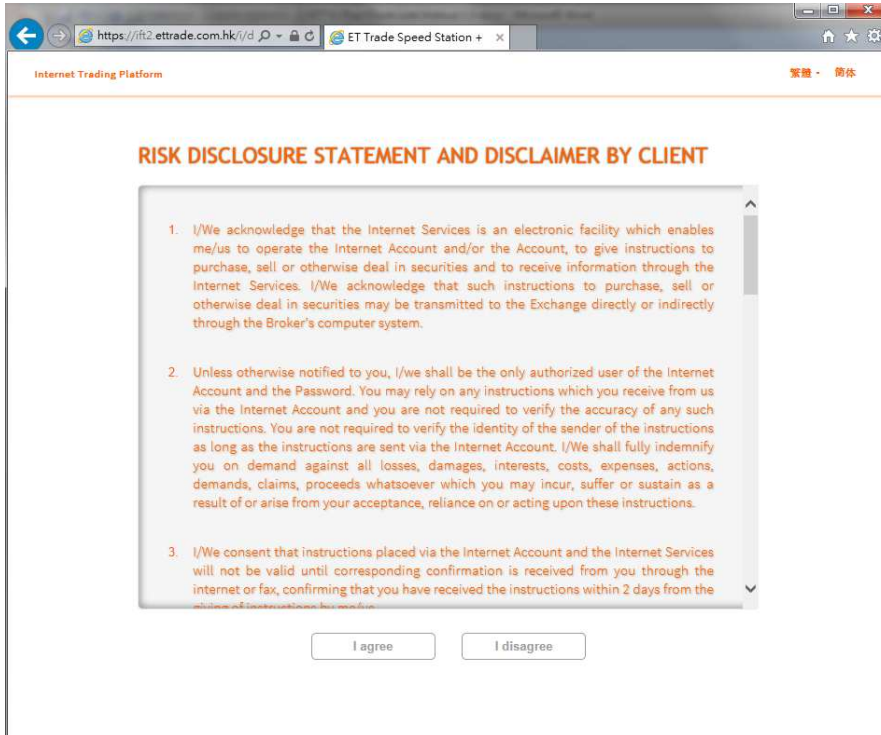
https://ift2.ettrade.com.hk/i/d

ET Trade Speed Station

Internet Trading Platform

繁體 - 简体

RISK DISCLOSURE STATEMENT AND DISCLAIMER BY CLIENT

1. I/We acknowledge that the Internet Services is an electronic facility which enables me/us to operate the Internet Account and/or the Account, to give instructions to purchase, sell or otherwise deal in securities and to receive information through the Internet Services. I/We acknowledge that such instructions to purchase, sell or otherwise deal in securities may be transmitted to the Exchange directly or indirectly through the Broker's computer system.

2. Unless otherwise notified to you, I/we shall be the only authorized user of the Internet Account and the Password. You may rely on any instructions which you receive from us via the Internet Account and you are not required to verify the accuracy of any such instructions. You are not required to verify the identity of the sender of the instructions as long as the instructions are sent via the Internet Account. I/We shall fully indemnify you on demand against all losses, damages, interests, costs, expenses, actions, demands, claims, proceeds whatsoever which you may incur, suffer or sustain as a result of or arise from your acceptance, reliance on or acting upon these instructions.

3. I/We consent that instructions placed via the Internet Account and the Internet Services will not be valid until corresponding confirmation is received from you through the internet or fax, confirming that you have received the instructions within 2 days from the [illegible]

I agree

I disagree